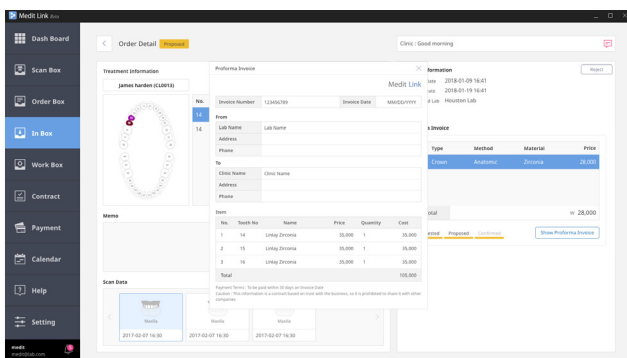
Medit Link Beta

Dash Board

Scan Box

Order Box

In Box

Work Box

Contract

Payment

Calendar

Help

Setting

medit
medit@lab.com

Order Detail Proposed

Clinic : Good morning

Treatment Information

James harden (CL0013)

No.

14

14

Memo

Scan Data

Maxilla

2017-02-07 16:30

Maxilla

2017-02-07 16:30

Maxilla

2017-02-07 16:30

Proforma Invoice

Medit Link

| Invoice Number | 123456789 | Invoice Date | MM/DD/YYYY |
|---|---|---|---|

From

| Lab Name | Lab Name |
|---|---|
| Address | |
| Phone | |

To

| Clinic Name | Clinic Name |
|---|---|
| Address | |
| Phone | |

Item

| No. | Tooth No | Name | Price | Quantity | Cost |
|---|---|---|---|---|---|
| 1 | 14 | Linlay Zirconia | 35,000 | 1 | 35,000 |
| 2 | 15 | Linlay Zirconia | 35,000 | 1 | 35,000 |
| 3 | 16 | Linlay Zirconia | 35,000 | 1 | 35,000 |
| Total | | | | | 105,000 |

Payment Terms : To be paid within 30 days on Invoice Date
Caution : This information is a contract based on trust with the business, so it is prohibited to share it with other companies.

Reject

formation

ate 2018-01-09 16:41

ate 2018-01-19 16:41

Lab Houston Lab

s Invoice

| Type | Method | Material | Price |
|---|---|---|---|
| Crown | Anatomic | Zirconia | 28,000 |

otal ₩ 28,000

ected Proposed Confirmed

Show Proforma Invoice